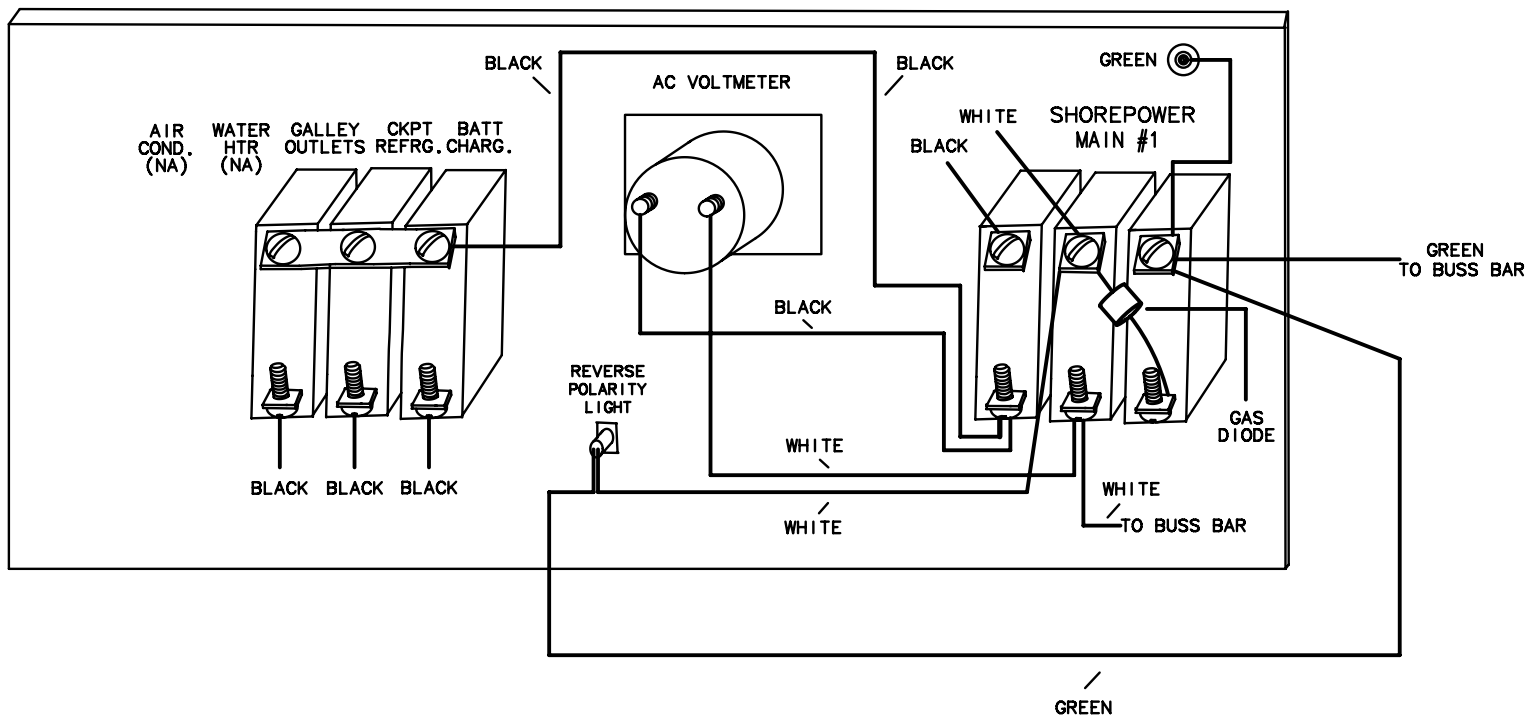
BLACK

AC VOLTMETER

BLACK

GREEN

WHITE

SHOREPOWER MAIN #1

BLACK

AIR COND. (NA)

WATER HTR (NA)

GALLEY OUTLETS

CKPT REFRG.

BATT CHARG.

GREEN TO BUSS BAR

BLACK

REVERSE POLARITY LIGHT

GAS DIODE

WHITE

BLACK

BLACK

BLACK

WHITE

WHITE

TO BUSS BAR

WHITE

GREEN